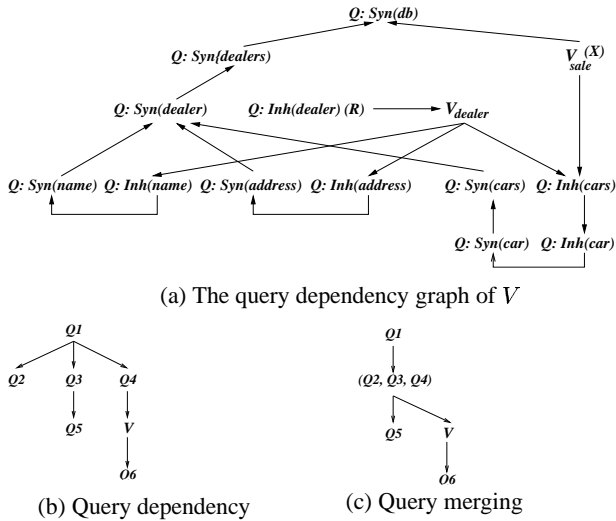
Q: Syn(db)

Q: Syn{dealers)

$V_{sale}^{(X)}$

Q: Syn(dealer)

Q: Inh(dealer) (R)

$V_{dealer}$

Q: Syn(name) Q: Inh(name) Q: Syn(address) Q: Inh(address) Q: Syn(cars) Q: Inh(cars)

Q: Syn(car) Q: Inh(car)

(a) The query dependency graph of $V$

Q1

Q2 Q3 Q4

Q5 V

O6

(b) Query dependency

Q1

(Q2, Q3, Q4)

Q5 V

O6

(c) Query merging